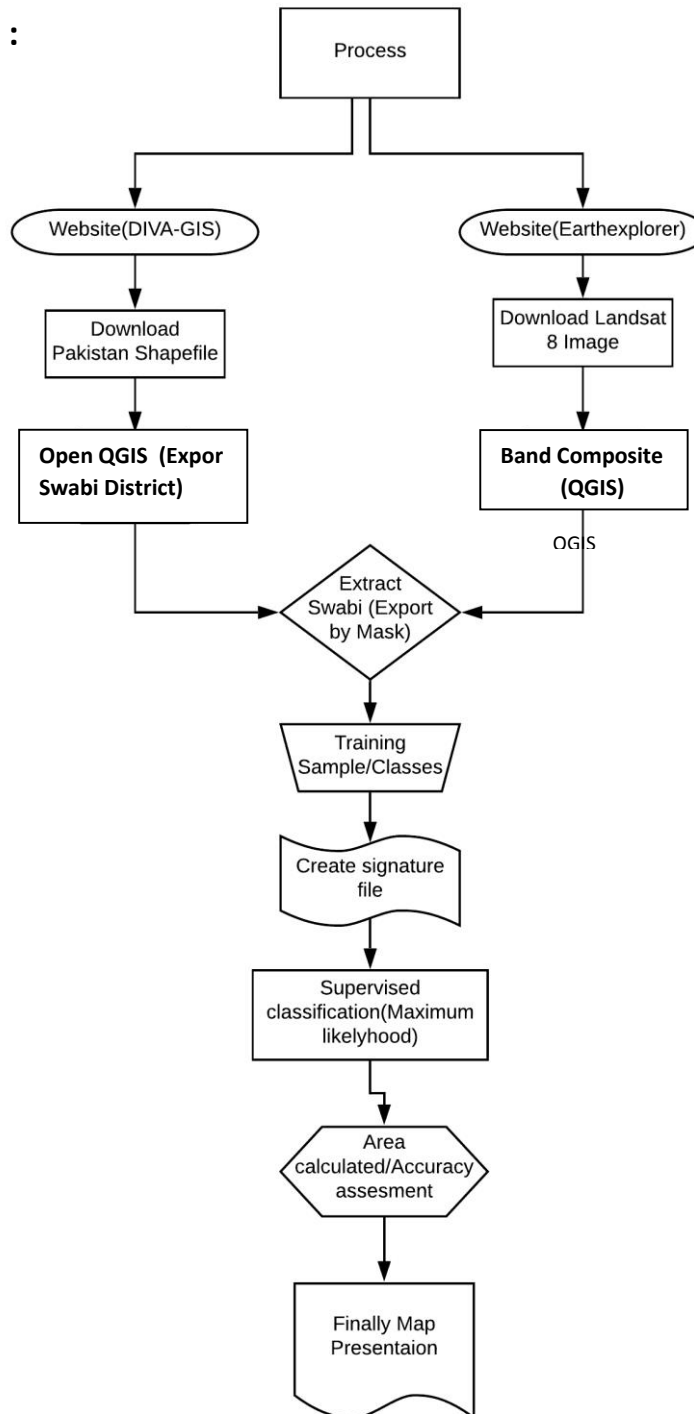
:

Process

Website(DIVA-GIS)

Website(Earthexplorer)

Download Pakistan Shapefile

Download Landsat 8 Image

Open QGIS (Expor Swabi District)

Band Composite (QGIS)

QGIS

Extract Swabi (Export by Mask)

Training Sample/Classes

Create signature file

Supervised classification(Maximum likelyhood)

Area calculated/Accuracy assesment

Finally Map Presentaion